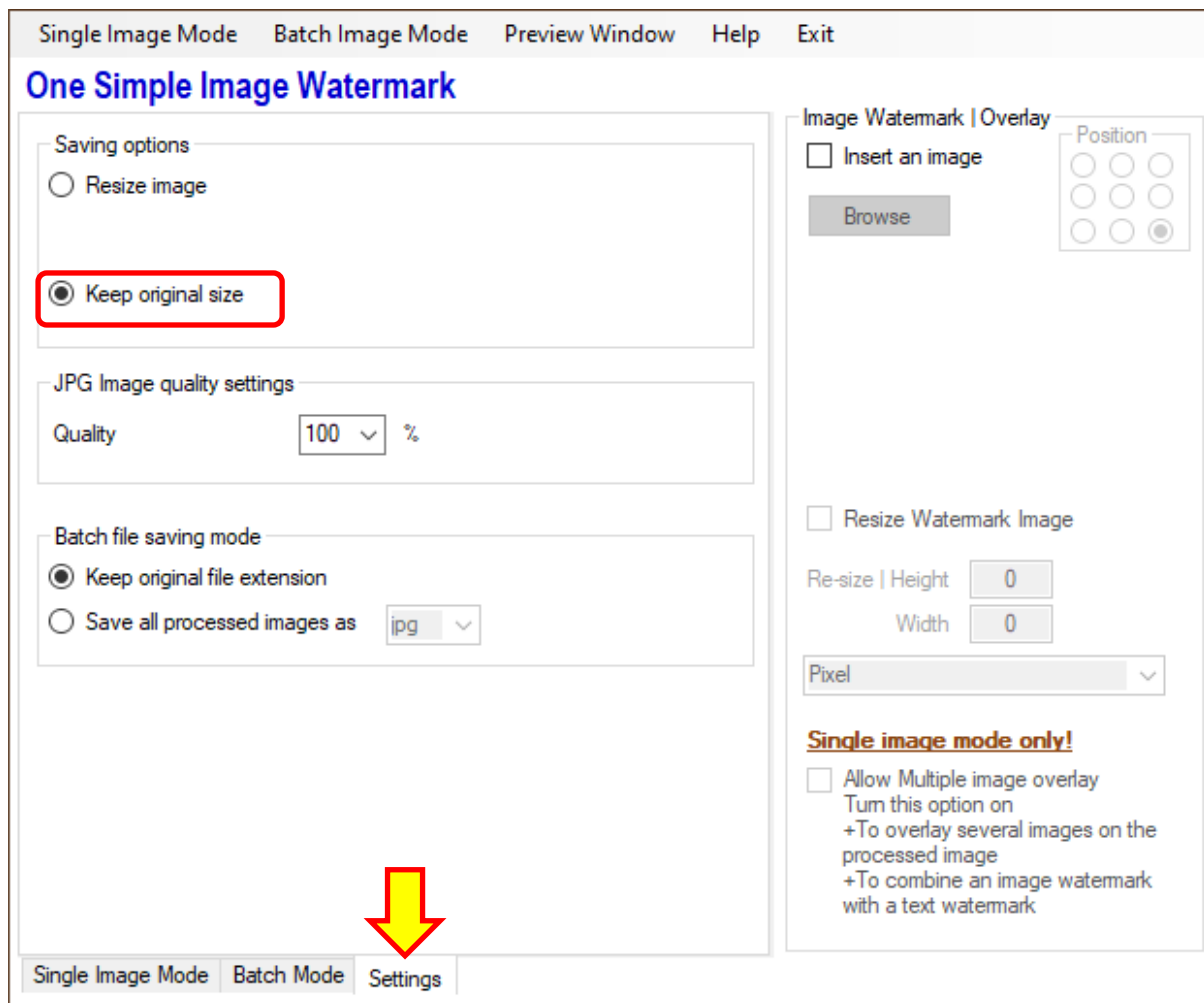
Single Image Mode   Batch Image Mode   Preview Window   Help   Exit

One Simple Image Watermark

Saving options
Resize image
Keep original size

JPG Image quality settings
Quality 100 %

Batch file saving mode
Keep original file extension
Save all processed images as jpg

Image Watermark | Overlay
Insert an image
Browse
Position

Resize Watermark Image
Re-size | Height 0
Width 0
Pixel

Single image mode only!
Allow Multiple image overlay
Turn this option on
+To overlay several images on the processed image
+To combine an image watermark with a text watermark

Single Image Mode   Batch Mode   Settings